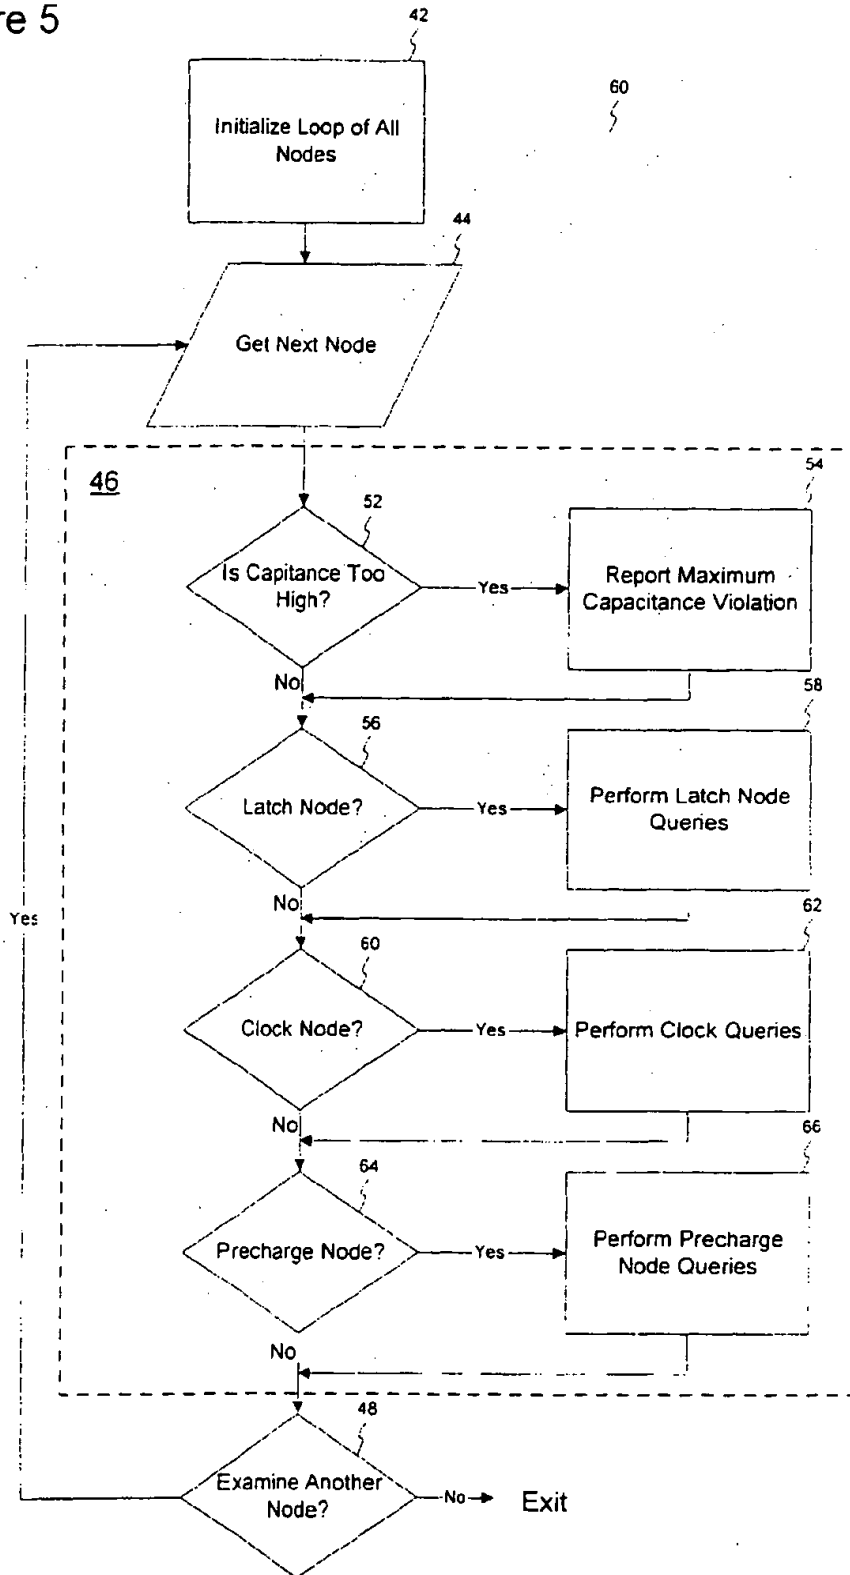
re 5

42

60

Initialize Loop of All Nodes

44

Get Next Node

46

52

Is Capitance Too High?

Yes

54

Report Maximum Capacitance Violation

No

58

56

Latch Node?

Yes

Perform Latch Node Queries

No

62

Yes

60

Clock Node?

Yes

Perform Clock Queries

No

66

64

Precharge Node?

Yes

Perform Precharge Node Queries

No

48

Examine Another Node?

No

Exit